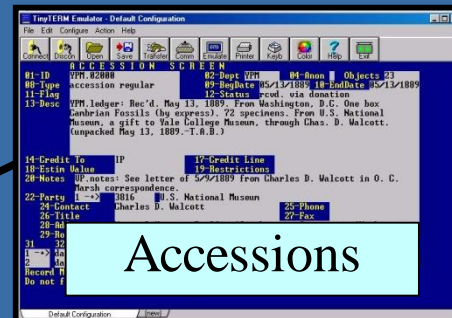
TinyTERM Emulator - Default Configuration

File Edit Configure Action Help

Connect Disconn Open Save Transfer Comm Emulate Printer Keyb Color Help Exit

A C C E S S I O N   S C R E E N

01-ID YPM.02000 02-Dept YPM 04-Anon Objects 23
08-Type accession regular 09-BegDate 05/13/1889 10-EndDate 05/13/1889
11-Flag 12-Status rcvd. via donation
13-Desc YPM.ledger: Rec'd. May 13, 1889. From Washington, D.C. One box Cambrian Fossils (by express). 72 specimens. From U.S. National Museum, a gift to Yale College Museum, through Chas. D. Walcott. (unpacked May 13, 1889.-T.A.B.)

14-Credit To IP 17-Credit Line
18-Estim Value 19-Restrictions
20-Notes IP.notes: See letter of 5/9/1889 from Charles D. Walcott in O. C. Marsh correspondence.
22-Party 1 --> 3016 U.S. National Museum
24-Contact Charles D. Walcott 25-Phone
26-Title 27-Fax
28-Ad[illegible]
29-Ro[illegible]
31 32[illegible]
1 --> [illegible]
2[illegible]
Record M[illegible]
Do not f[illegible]

Accessions

Default Configuration new